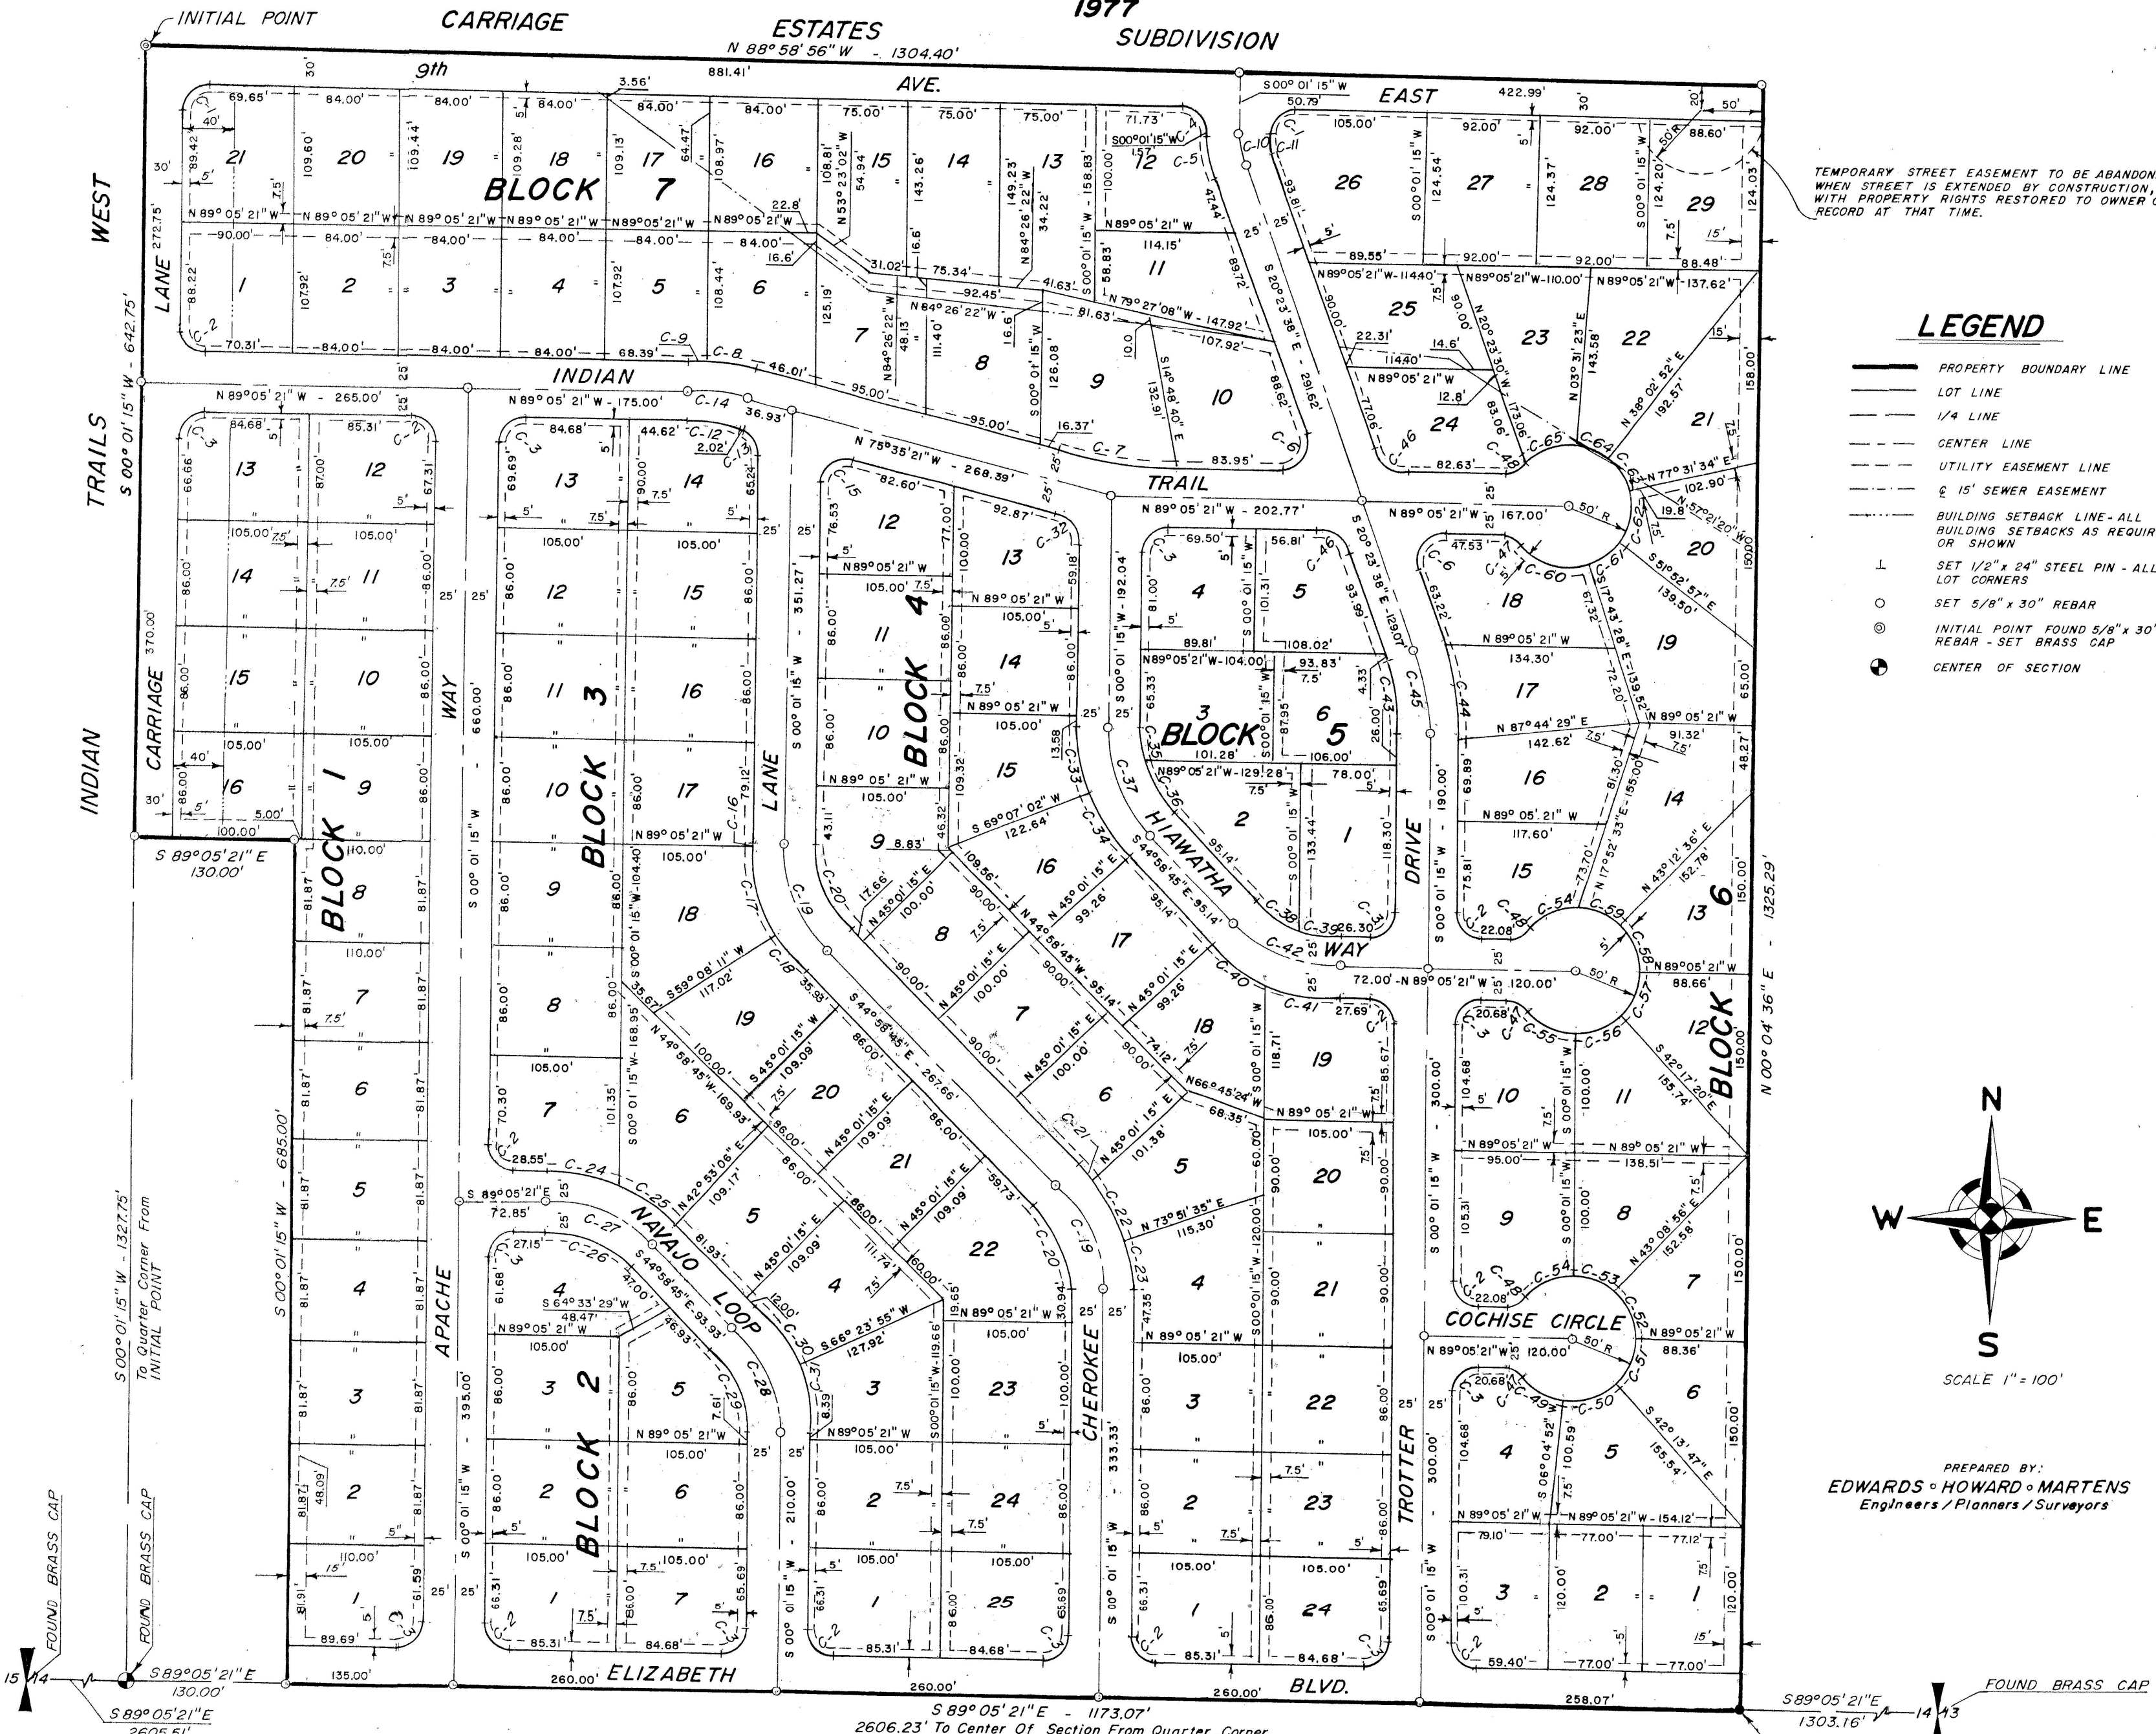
INITIAL POINT
CARRIAGE ESTATES 1977 SUBDIVISION
N 88° 58' 56" W - 1304.40'
9th AVE.
EAST
WEST TRAILS
INDIAN TRAILS
CARRIAGE LANE
WAY
LANE
INDIAN
TRAIL
HIAWATHA WAY
DRIVE
APACHE
NAVAJO LOOP
CHEROKEE
TROTTER
COCHISE CIRCLE
ELIZABETH
BLVD.

BLOCK 7
BLOCK 1
BLOCK 2
BLOCK 3
BLOCK 4
BLOCK 5
BLOCK 6

S 00° 01' 15" W - 642.75'
S 00° 01' 15" W - 685.00'
S 00° 01' 15" W - 660.00'
S 00° 01' 15" W - 395.00'
S 00° 01' 15" W - 351.27'
S 00° 01' 15" W - 210.00'
S 00° 01' 15" W - 333.33'
S 00° 01' 15" W - 192.04'
S 00° 01' 15" W - 190.00'
S 00° 01' 15" W - 300.00'
N 00° 04' 36" E - 1325.29'
S 89°05'21" E 130.00'
S 00° 01' 15" W - 1327.75' To Quarter Corner From INITIAL POINT
N 89° 05' 21" W - 265.00'
N 89° 05' 21" W - 175.00'
N 75° 35' 21" W - 268.39'
N 89° 05' 21" W - 202.77'
N 89° 05' 21" W 167.00'
S 20° 23' 38" E - 291.62'
S 20° 23' 38" E - 129.07'
N 79° 27' 08" W - 147.92'
N 84° 26' 22" W
N 53° 23' 02" W
S 44° 58' 45" E - 267.66'
S 89°05'21" E 72.85'
S 89° 05' 21" E - 1173.07'
2606.23' To Center Of Section From Quarter Corner
S 89°05'21" E 130.00'
S 89°05'21" E 2605.51'
S89°05'21"E 1303.16'
FOUND BRASS CAP
FOUND BRASS CAP
FOUND BRASS CAP
15 14
14 13
260.00'
260.00'
260.00'
258.07'
135.00'

TEMPORARY STREET EASEMENT TO BE ABANDON WHEN STREET IS EXTENDED BY CONSTRUCTION, WITH PROPERTY RIGHTS RESTORED TO OWNER O RECORD AT THAT TIME.

LEGEND
PROPERTY BOUNDARY LINE
LOT LINE
1/4 LINE
CENTER LINE
UTILITY EASEMENT LINE
℄ 15' SEWER EASEMENT
BUILDING SETBACK LINE - ALL BUILDING SETBACKS AS REQUIR OR SHOWN
SET 1/2" x 24" STEEL PIN - ALL LOT CORNERS
SET 5/8" x 30" REBAR
INITIAL POINT FOUND 5/8" x 30" REBAR - SET BRASS CAP
CENTER OF SECTION

N
W
E
S
SCALE 1" = 100'

PREPARED BY:
EDWARDS ◦ HOWARD ◦ MARTENS
Engineers / Planners / Surveyors